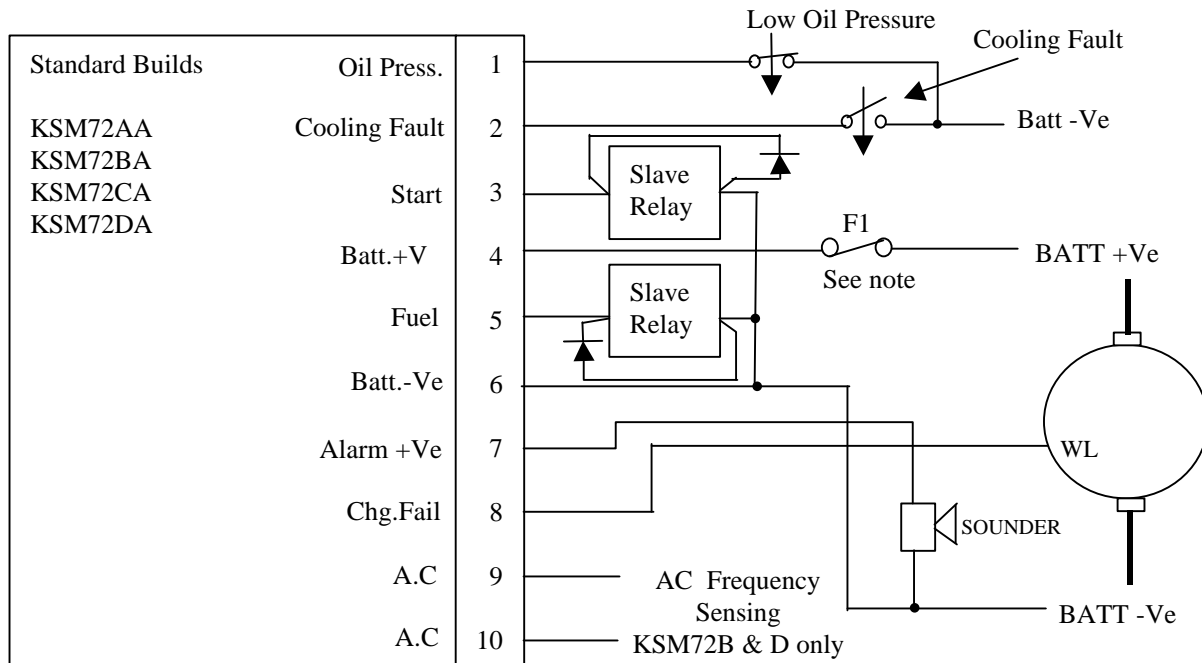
Standard Builds

KSM72AA
KSM72BA
KSM72CA
KSM72DA

| | |
|---|---|
| Oil Press. | 1 |
| Cooling Fault | 2 |
| Start | 3 |
| Batt.+V | 4 |
| Fuel | 5 |
| Batt.-Ve | 6 |
| Alarm +Ve | 7 |
| Chg.Fail | 8 |
| A.C | 9 |
| A.C | 10 |

Low Oil Pressure

Cooling Fault

Batt -Ve

Slave Relay

F1

See note

BATT +Ve

Slave Relay

WL

SOUNDER

AC Frequency Sensing KSM72B & D only

BATT -Ve